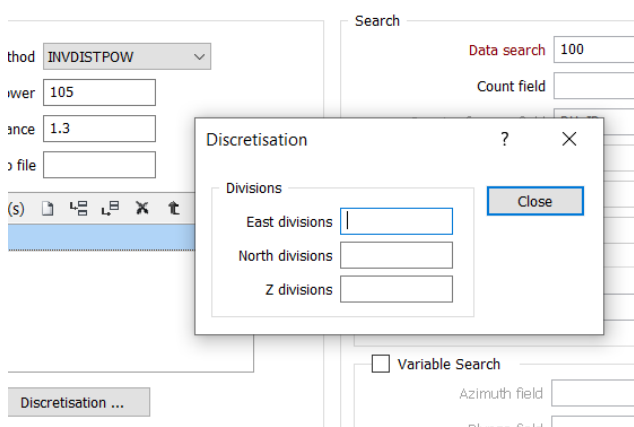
thod INVDISTPOW
ower 105
ance 1.3
o file
(s)

Search
Data search 100
Count field

Discretisation ? ×
Divisions
East divisions
North divisions
Z divisions
Close

Variable Search
Azimuth field
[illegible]

Discretisation ...